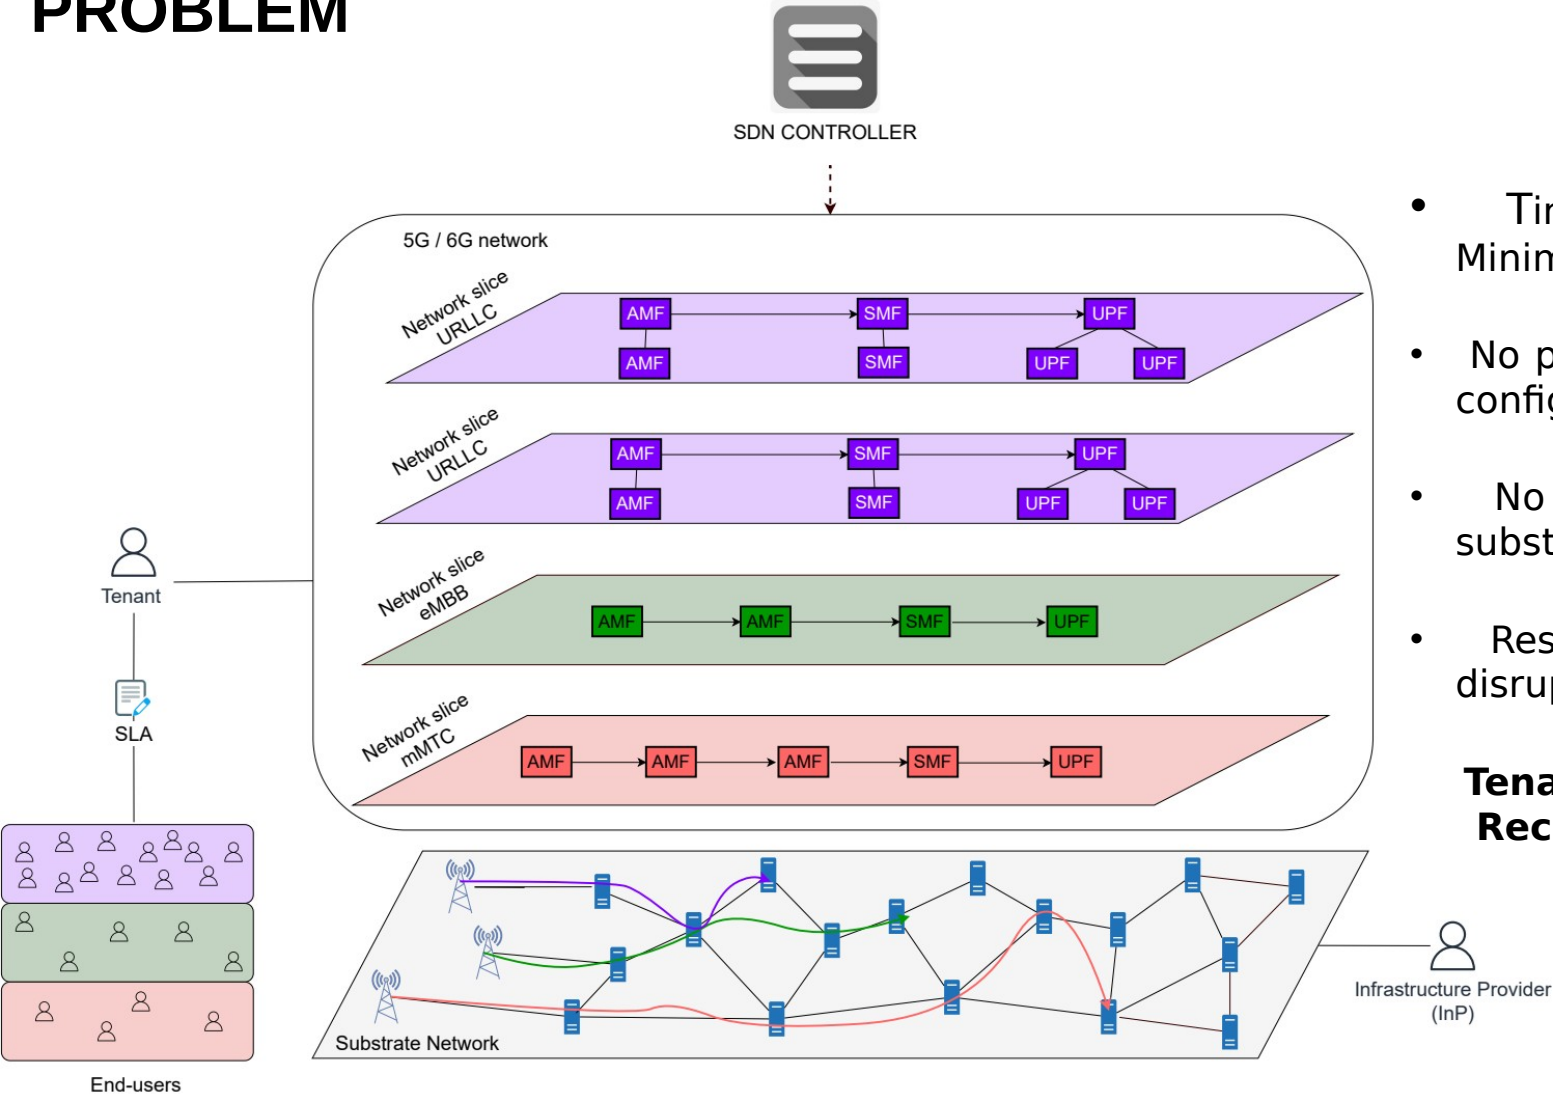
PROBLEM

SDN CONTROLLER

5G / 6G network

Network slice URLLC
AMF SMF UPF
AMF SMF UPF UPF

Network slice URLLC
AMF SMF UPF
AMF SMF UPF UPF

Network slice eMBB
AMF AMF SMF UPF

Network slice mMTC
AMF AMF AMF SMF UPF

Tenant

SLA

End-users

Substrate Network

Infrastructure Provider (InP)

• Tir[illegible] Minim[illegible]

• No p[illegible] config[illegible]

• No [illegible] subst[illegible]

• Res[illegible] disru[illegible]

Tena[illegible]
Rec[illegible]